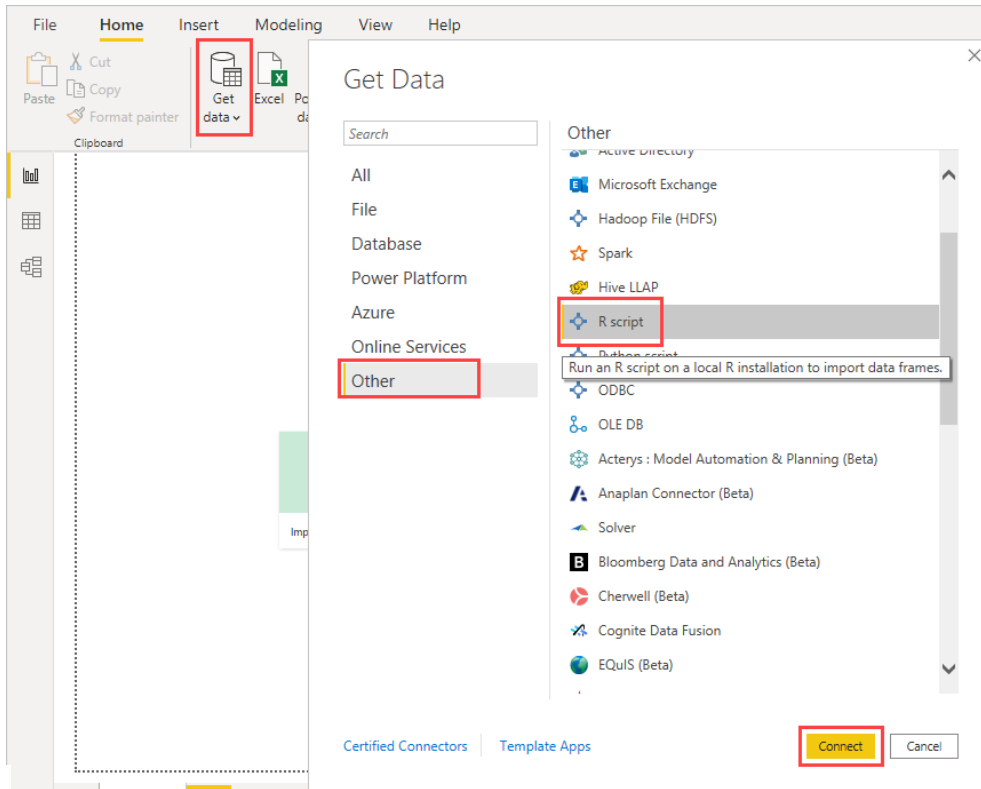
File Home Insert Modeling View Help

Paste
Cut
Copy
Format painter
Clipboard

Get data
Excel
Po
da

Imp

Get Data

Search

All
File
Database
Power Platform
Azure
Online Services
Other

Other

Active Directory
Microsoft Exchange
Hadoop File (HDFS)
Spark
Hive LLAP
R script
Python script
Run an R script on a local R installation to import data frames.
ODBC
OLE DB
Acterys : Model Automation & Planning (Beta)
Anaplan Connector (Beta)
Solver
Bloomberg Data and Analytics (Beta)
Cherwell (Beta)
Cognite Data Fusion
EQuIS (Beta)

Certified Connectors
Template Apps

Connect
Cancel